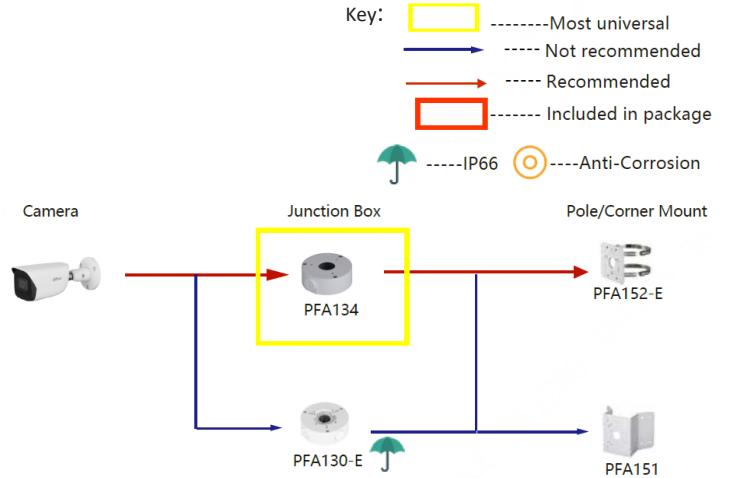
Key: --------Most universal
----- Not recommended
----- Recommended
------- Included in package
-----IP66 ----Anti-Corrosion

Camera

Junction Box

Pole/Corner Mount

PFA134

PFA152-E

PFA130-E

PFA151